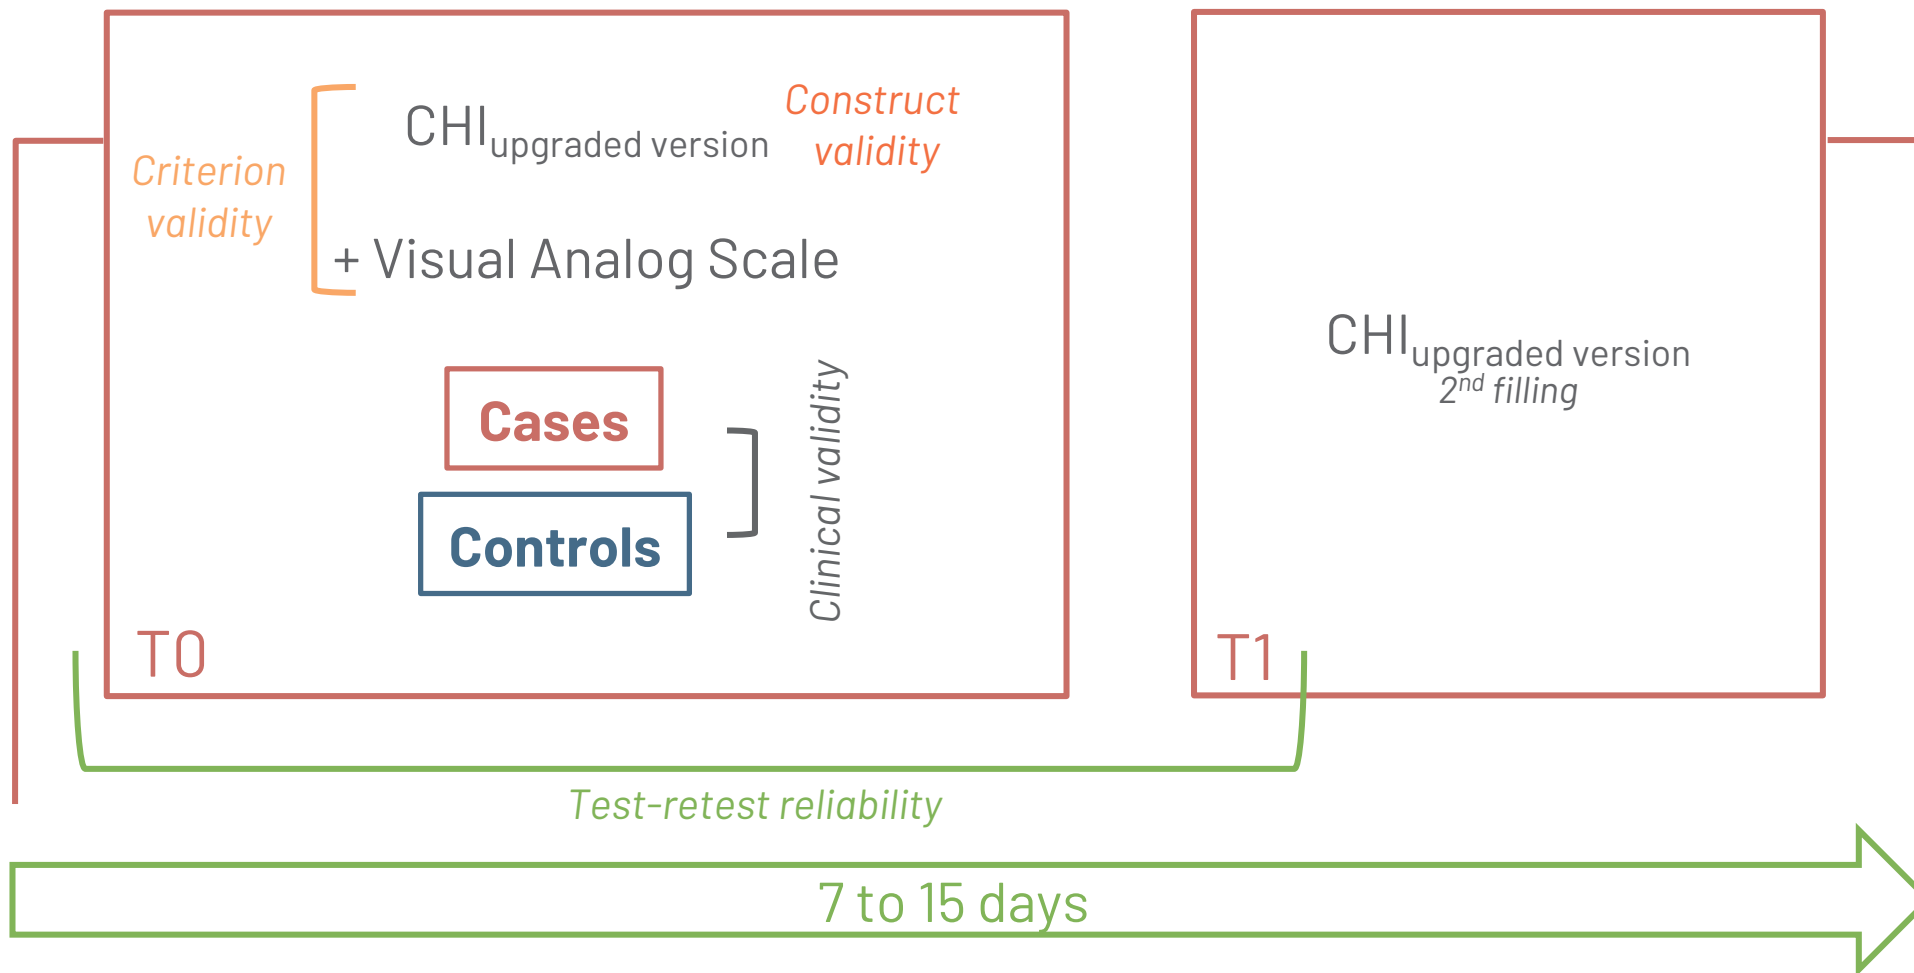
Criterion validity

$\text{CHI}_{\text{upgraded version}}$

Construct validity

+ Visual Analog Scale

Cases

Controls

Clinical validity

T0

$\text{CHI}_{\text{upgraded version}}$
$2^{nd}$ filling

T1

Test-retest reliability

7 to 15 days